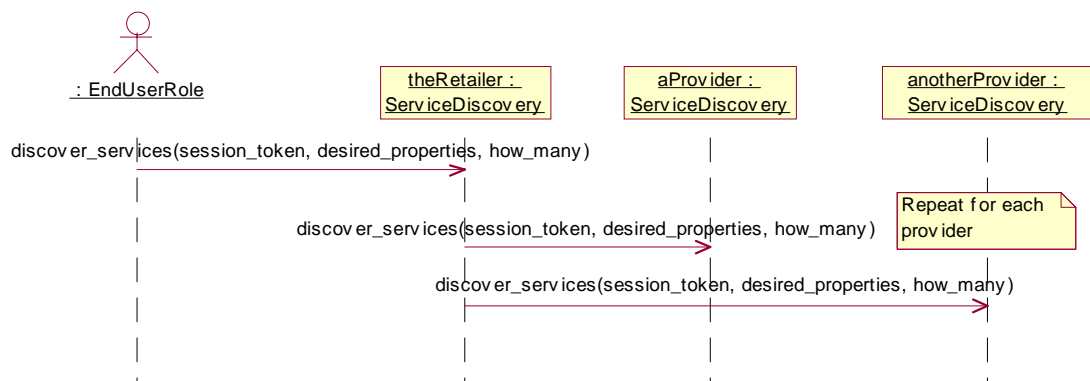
: EndUserRole

theRetailer : ServiceDiscovery

aProvider : ServiceDiscovery

anotherProvider : ServiceDiscovery

discover_services(session_token, desired_properties, how_many)

Repeat for each provider

discover_services(session_token, desired_properties, how_many)

discover_services(session_token, desired_properties, how_many)